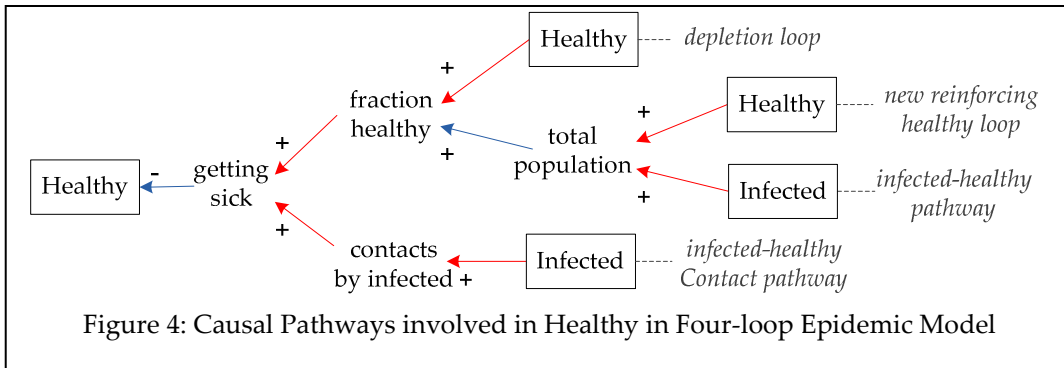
Healthy
depletion loop
+
fraction healthy
Healthy
new reinforcing healthy loop
+
+
total population
Healthy
-
getting sick
+
Infected
infected-healthy pathway
+
+
contacts by infected
+
Infected
infected-healthy Contact pathway

Figure 4: Causal Pathways involved in Healthy in Four-loop Epidemic Model